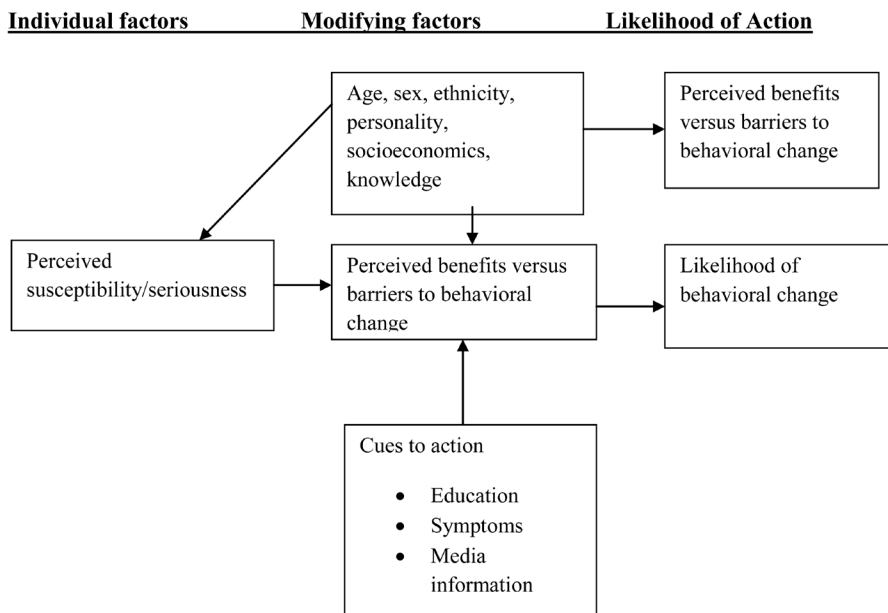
Individual factors

Modifying factors

Likelihood of Action

Age, sex, ethnicity, personality, socioeconomics, knowledge

Perceived benefits versus barriers to behavioral change

Perceived susceptibility/seriousness

Perceived benefits versus barriers to behavioral change

Likelihood of behavioral change

Cues to action

- Education
- Symptoms
- Media information